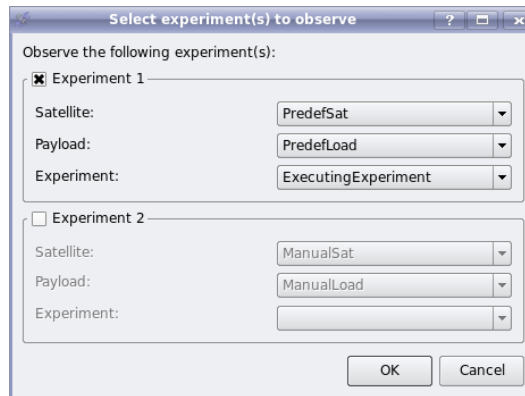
Select experiment(s) to observe

?

x

Observe the following experiment(s):

Experiment 1

Satellite: PredefSat

Payload: PredefLoad

Experiment: ExecutingExperiment

Experiment 2

Satellite: ManualSat

Payload: ManualLoad

Experiment:

OK

Cancel